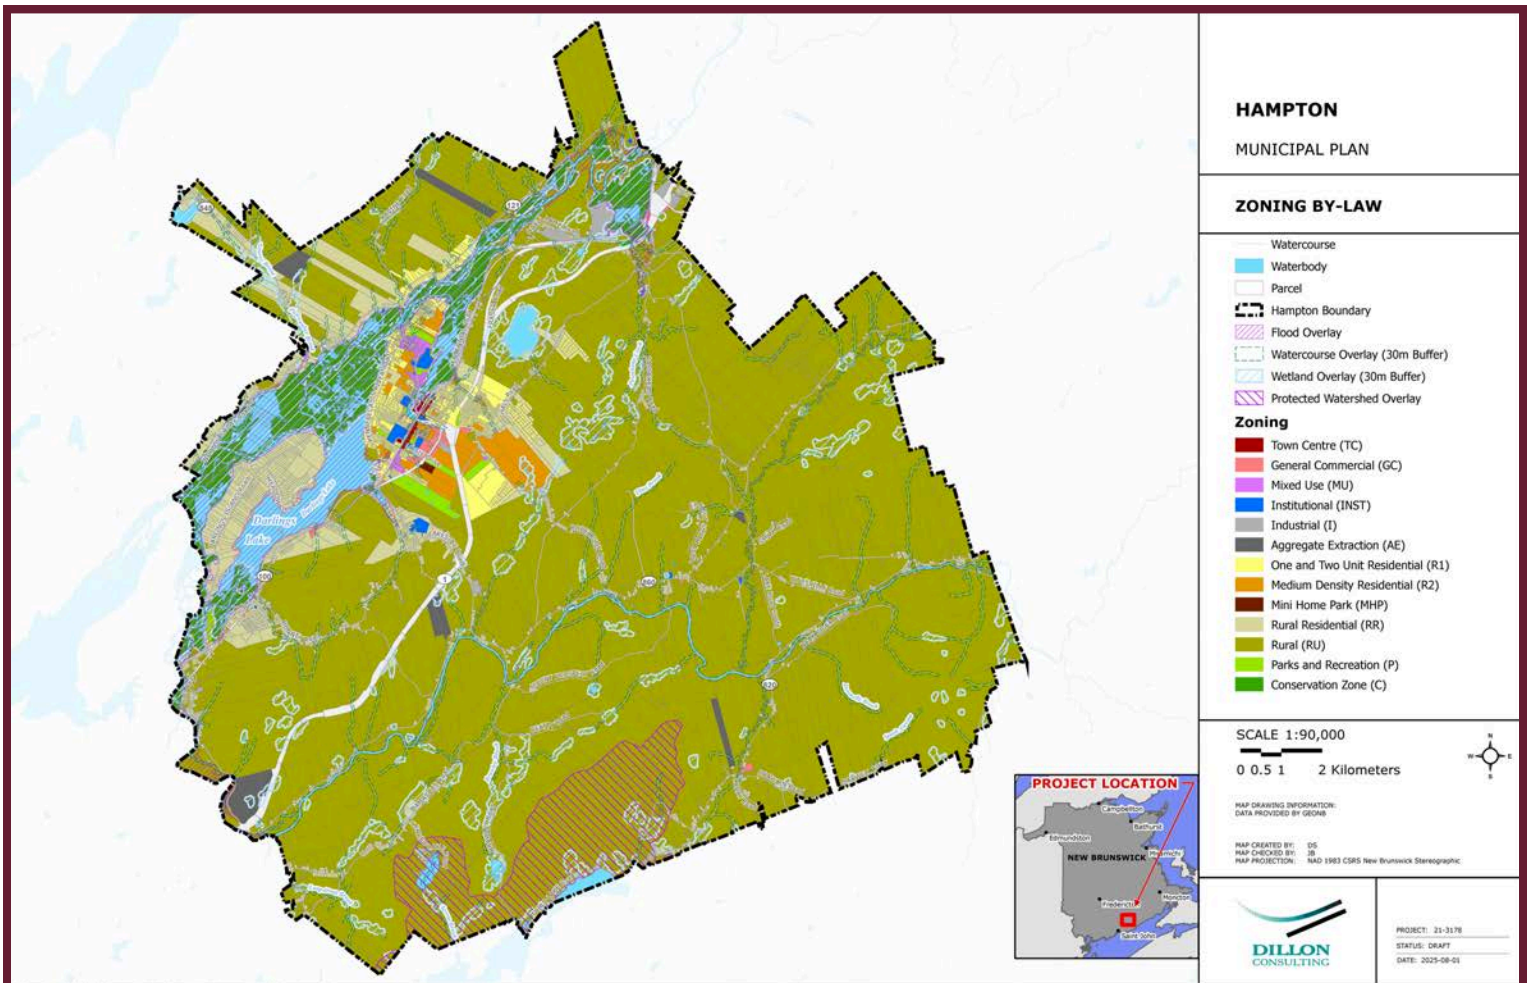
HAMPTON

MUNICIPAL PLAN

ZONING BY-LAW

Watercourse
Waterbody
Parcel
Hampton Boundary
Flood Overlay
Watercourse Overlay (30m Buffer)
Wetland Overlay (30m Buffer)
Protected Watershed Overlay

Zoning
Town Centre (TC)
General Commercial (GC)
Mixed Use (MU)
Institutional (INST)
Industrial (I)
Aggregate Extraction (AE)
One and Two Unit Residential (R1)
Medium Density Residential (R2)
Mini Home Park (MHP)
Rural Residential (RR)
Rural (RU)
Parks and Recreation (P)
Conservation Zone (C)

SCALE 1:90,000
0 0.5 1 2 Kilometers

N W E S

MAP DRAWING INFORMATION:
DATA PROVIDED BY GEONB

MAP CREATED BY: DS
MAP CHECKED BY: JB
MAP PROJECTION: NAD 1983 CSRS New Brunswick Stereographic

PROJECT LOCATION
Campbellton
Bathurst
Edmundston
NEW BRUNSWICK
Miramichi
Moncton
Fredericton
Saint John

DILLON CONSULTING

PROJECT: 21-3178
STATUS: DRAFT
DATE: 2025-08-01

Darlings Lake
121
845
100
1
860
820